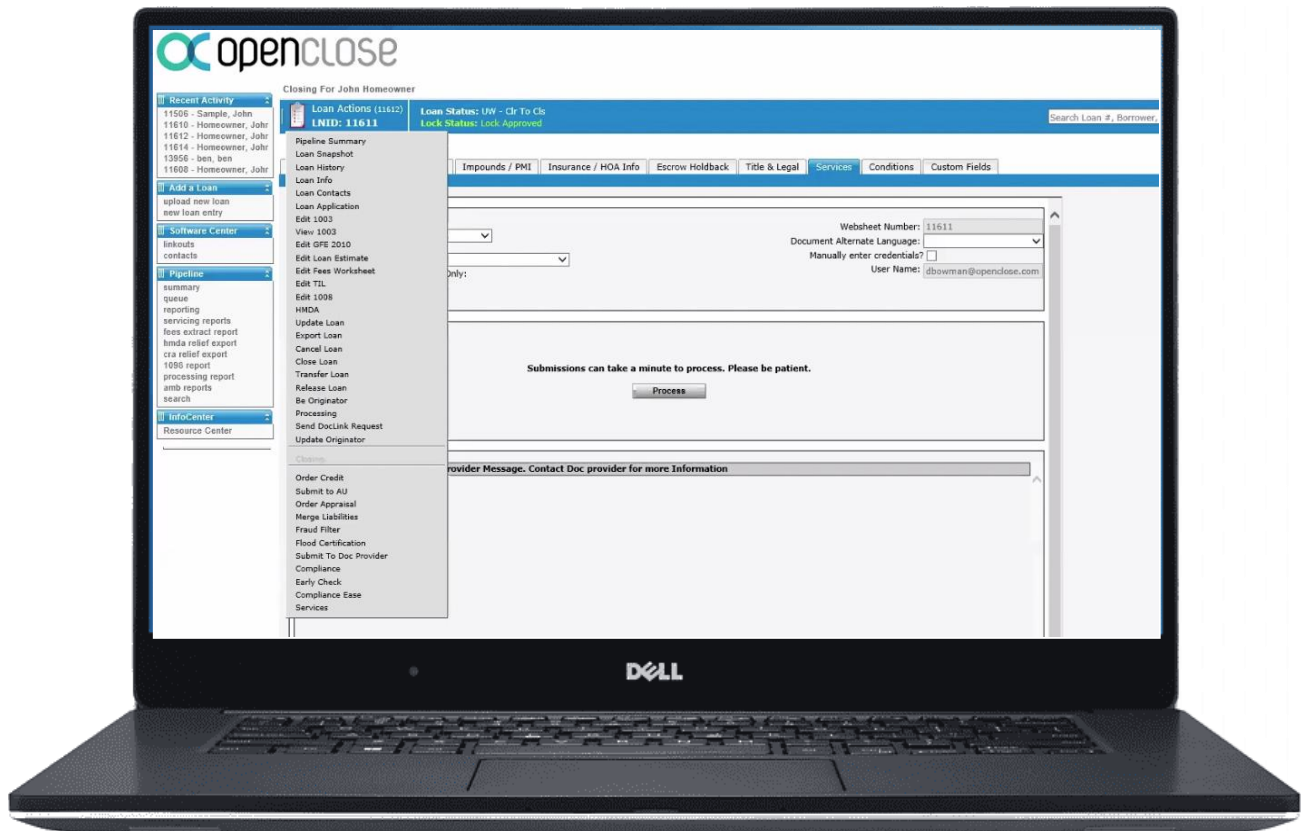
openclose

Closing For John Homeowner

Recent Activity
11506 - Sample, John
11610 - Homeowner, Johr
11612 - Homeowner, Johr
11614 - Homeowner, Johr
13956 - ben, ben
11608 - Homeowner, Johr

Add a Loan
upload new loan
new loan entry

Software Center
linkouts
contacts

Pipeline
summary
queue
reporting
servicing reports
fees extract report
hmda relief export
cra relief export
1098 report
processing report
amb reports
search

InfoCenter
Resource Center

Loan Actions (11612)
LNID: 11611

Loan Status: UW - Clr To Cls
Lock Status: Lock Approved

Search Loan #, Borrower,

Pipeline Summary
Loan Snapshot
Loan History
Loan Info
Loan Contacts
Loan Application
Edit 1003
View 1003
Edit GFE 2010
Edit Loan Estimate
Edit Fees Worksheet
Edit TIL
Edit 1008
HMDA
Update Loan
Export Loan
Cancel Loan
Close Loan
Transfer Loan
Release Loan
Be Originator
Processing
Send DocLink Request
Update Originator
Closing
Order Credit
Submit to AU
Order Appraisal
Merge Liabilities
Fraud Filter
Flood Certification
Submit To Doc Provider
Compliance
Early Check
Compliance Ease
Services

Impounds / PMI | Insurance / HOA Info | Escrow Holdback | Title & Legal | Services | Conditions | Custom Fields

Only:

Websheet Number: 11611
Document Alternate Language:
Manually enter credentials?
User Name: dbowman@openclose.com

Submissions can take a minute to process. Please be patient.
Process

provider Message. Contact Doc provider for more Information

DELL